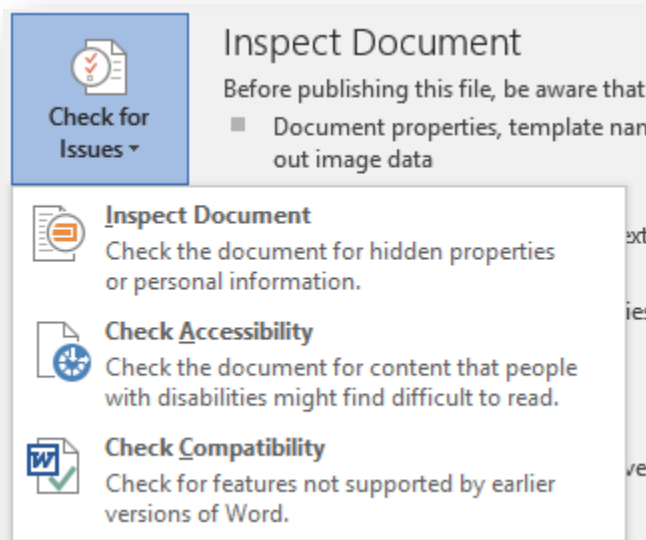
Check for Issues

Inspect Document

Before publishing this file, be aware that

Document properties, template nan out image data

Inspect Document
Check the document for hidden properties or personal information.

Check Accessibility
Check the document for content that people with disabilities might find difficult to read.

Check Compatibility
Check for features not supported by earlier versions of Word.

xt

ie

ve